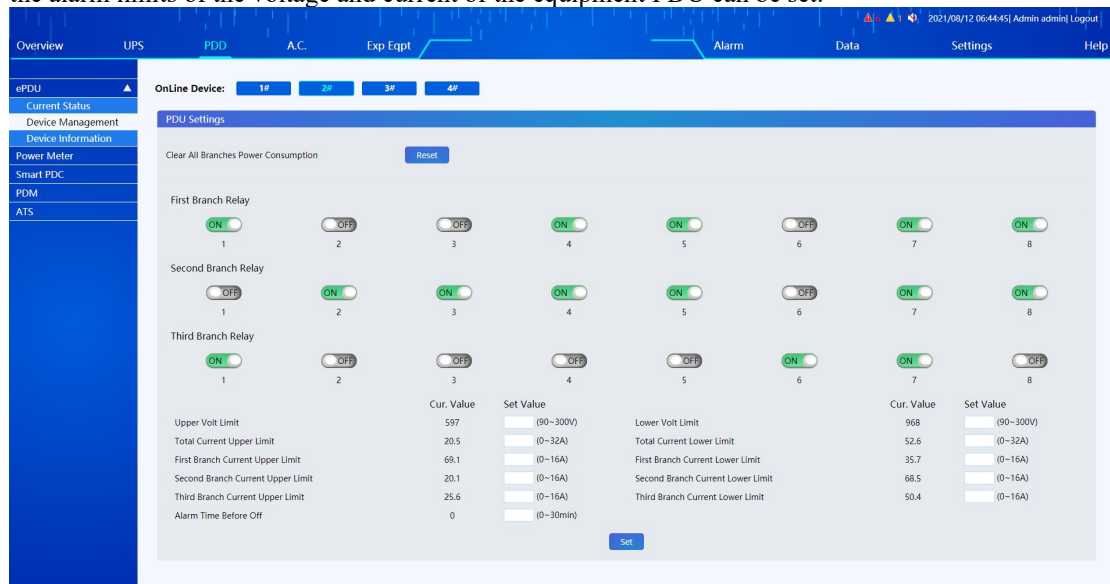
the alarm limits of the voltage and current of the equipment PDU can be set.

6 1 2021/08/12 06:44:45| Admin admin| Logout

Overview UPS PDD A.C. Exp Eqpt Alarm Data Settings Help

ePDU
Current Status
Device Management
Device Information
Power Meter
Smart PDC
PDM
ATS

OnLine Device: 1# 2# 3# 4#

PDU Settings

Clear All Branches Power Consumption Reset

First Branch Relay

ON OFF OFF ON ON OFF ON ON
1 2 3 4 5 6 7 8

Second Branch Relay

OFF ON ON ON ON OFF ON ON
1 2 3 4 5 6 7 8

Third Branch Relay

ON OFF OFF OFF OFF ON ON OFF
1 2 3 4 5 6 7 8

| | Cur. Value | Set Value | | Cur. Value | Set Value |
|---|---|---|---|---|---|
| Upper Volt Limit | 597 | (90~300V) | Lower Volt Limit | 968 | (90~300V) |
| Total Current Upper Limit | 20.5 | (0~32A) | Total Current Lower Limit | 52.6 | (0~32A) |
| First Branch Current Upper Limit | 69.1 | (0~16A) | First Branch Current Lower Limit | 35.7 | (0~16A) |
| Second Branch Current Upper Limit | 20.1 | (0~16A) | Second Branch Current Lower Limit | 68.5 | (0~16A) |
| Third Branch Current Upper Limit | 25.6 | (0~16A) | Third Branch Current Lower Limit | 50.4 | (0~16A) |
| Alarm Time Before Off | 0 | (0~30min) | | | |

Set